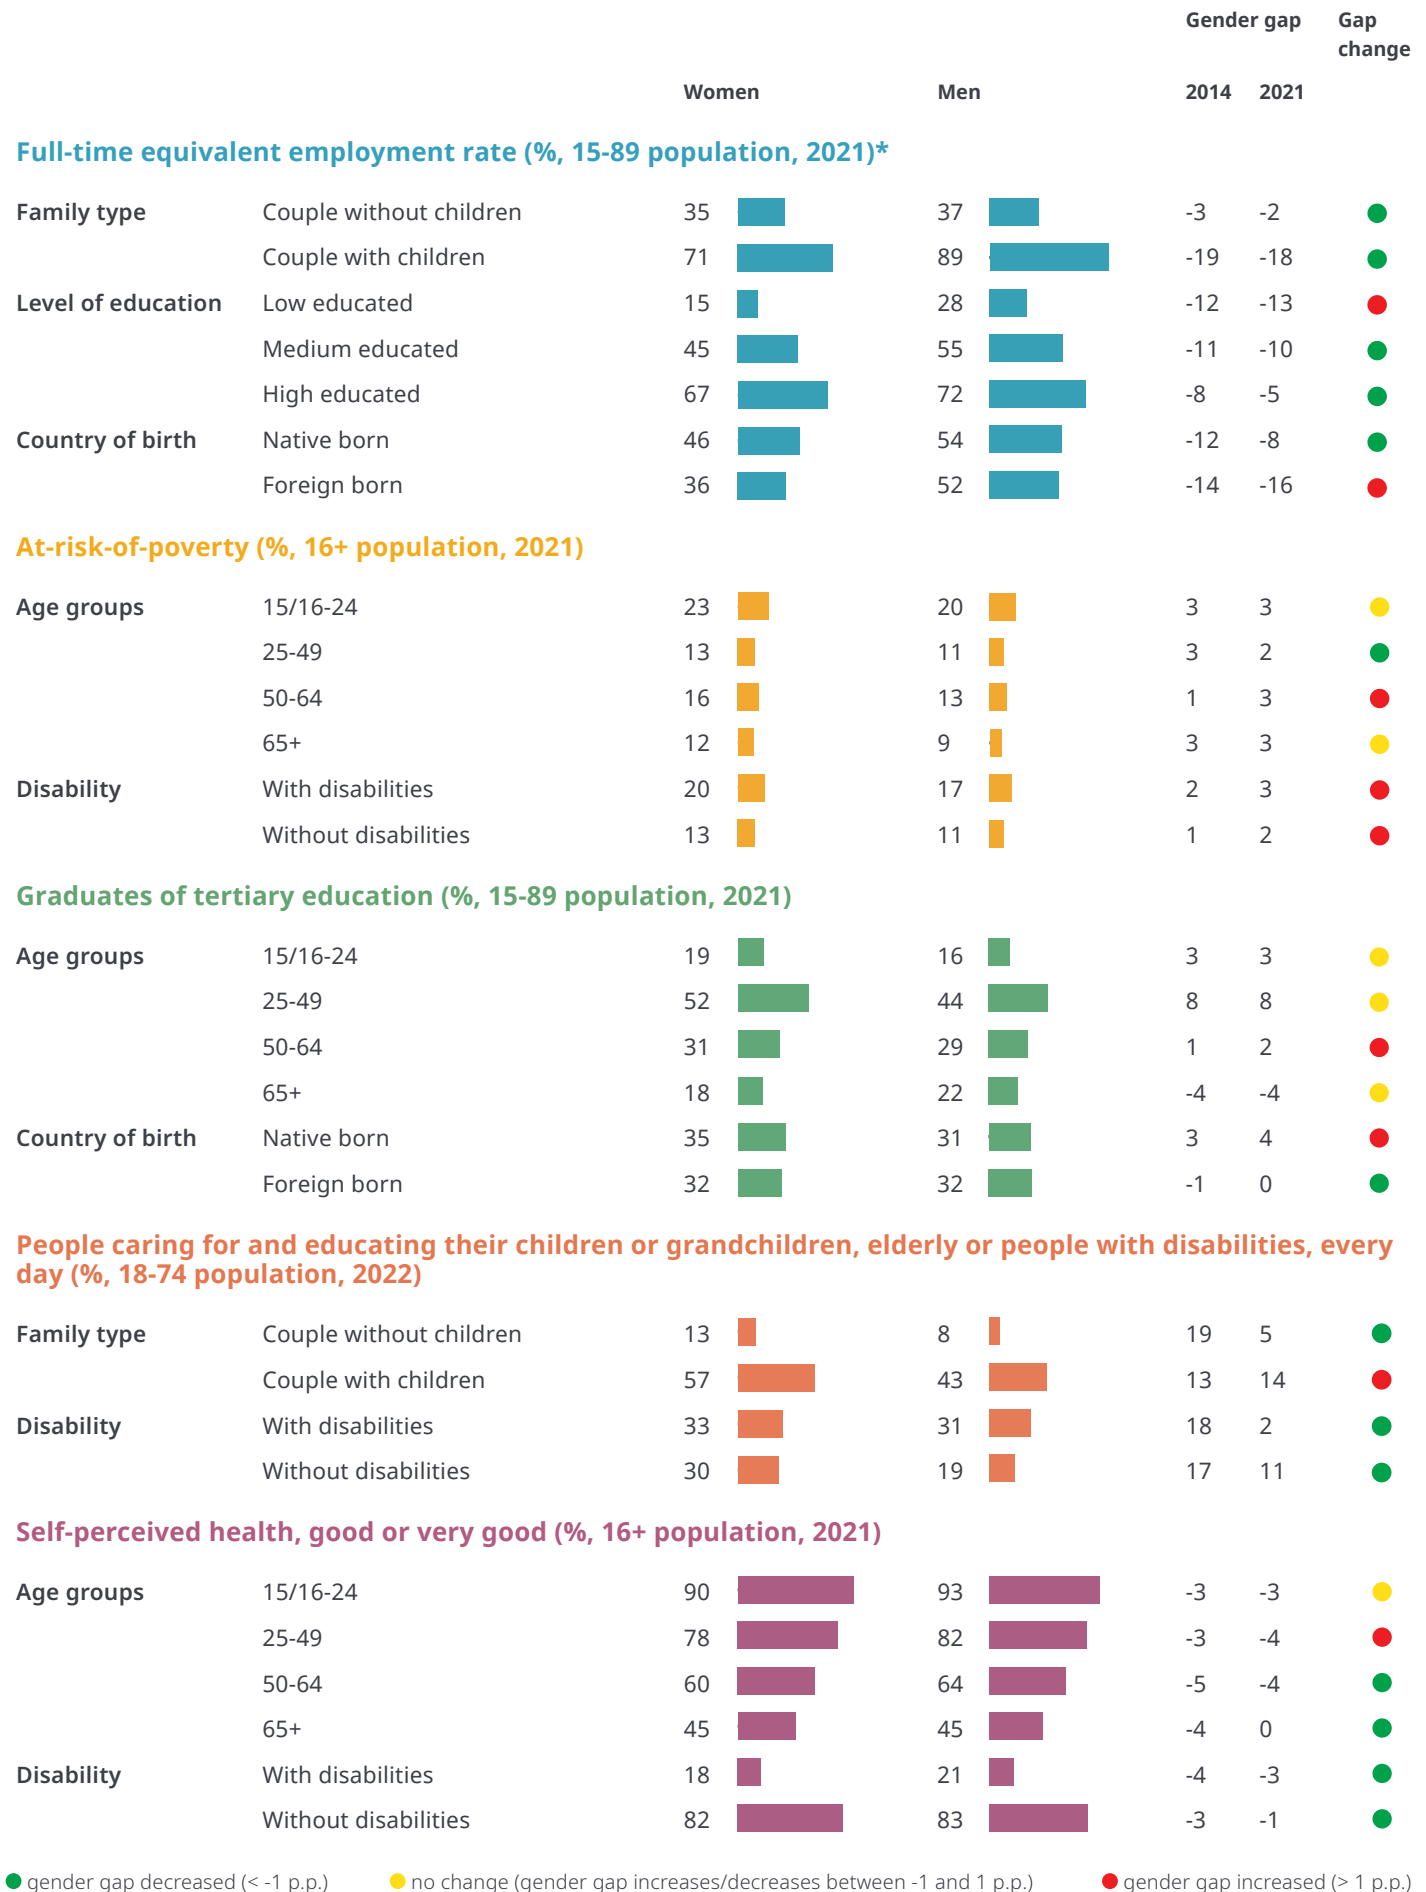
| | | Women | Men | Gender gap 2014 | Gender gap 2021 | Gap change |
|---|---|---|---|---|---|---|

**Full-time equivalent employment rate (%, 15-89 population, 2021)***

| | | Women | Men | 2014 | 2021 |
|---|---|---|---|---|---|
| Family type | Couple without children | 35 | 37 | -3 | -2 |
| | Couple with children | 71 | 89 | -19 | -18 |
| Level of education | Low educated | 15 | 28 | -12 | -13 |
| | Medium educated | 45 | 55 | -11 | -10 |
| | High educated | 67 | 72 | -8 | -5 |
| Country of birth | Native born | 46 | 54 | -12 | -8 |
| | Foreign born | 36 | 52 | -14 | -16 |

**At-risk-of-poverty (%, 16+ population, 2021)**

| | | Women | Men | 2014 | 2021 |
|---|---|---|---|---|---|
| Age groups | 15/16-24 | 23 | 20 | 3 | 3 |
| | 25-49 | 13 | 11 | 3 | 2 |
| | 50-64 | 16 | 13 | 1 | 3 |
| | 65+ | 12 | 9 | 3 | 3 |
| Disability | With disabilities | 20 | 17 | 2 | 3 |
| | Without disabilities | 13 | 11 | 1 | 2 |

**Graduates of tertiary education (%, 15-89 population, 2021)**

| | | Women | Men | 2014 | 2021 |
|---|---|---|---|---|---|
| Age groups | 15/16-24 | 19 | 16 | 3 | 3 |
| | 25-49 | 52 | 44 | 8 | 8 |
| | 50-64 | 31 | 29 | 1 | 2 |
| | 65+ | 18 | 22 | -4 | -4 |
| Country of birth | Native born | 35 | 31 | 3 | 4 |
| | Foreign born | 32 | 32 | -1 | 0 |

**People caring for and educating their children or grandchildren, elderly or people with disabilities, every day (%, 18-74 population, 2022)**

| | | Women | Men | 2014 | 2021 |
|---|---|---|---|---|---|
| Family type | Couple without children | 13 | 8 | 19 | 5 |
| | Couple with children | 57 | 43 | 13 | 14 |
| Disability | With disabilities | 33 | 31 | 18 | 2 |
| | Without disabilities | 30 | 19 | 17 | 11 |

**Self-perceived health, good or very good (%, 16+ population, 2021)**

| | | Women | Men | 2014 | 2021 |
|---|---|---|---|---|---|
| Age groups | 15/16-24 | 90 | 93 | -3 | -3 |
| | 25-49 | 78 | 82 | -3 | -4 |
| | 50-64 | 60 | 64 | -5 | -4 |
| | 65+ | 45 | 45 | -4 | 0 |
| Disability | With disabilities | 18 | 21 | -4 | -3 |
| | Without disabilities | 82 | 83 | -3 | -1 |

gender gap decreased (< -1 p.p.) no change (gender gap increases/decreases between -1 and 1 p.p.) gender gap increased (> 1 p.p.)